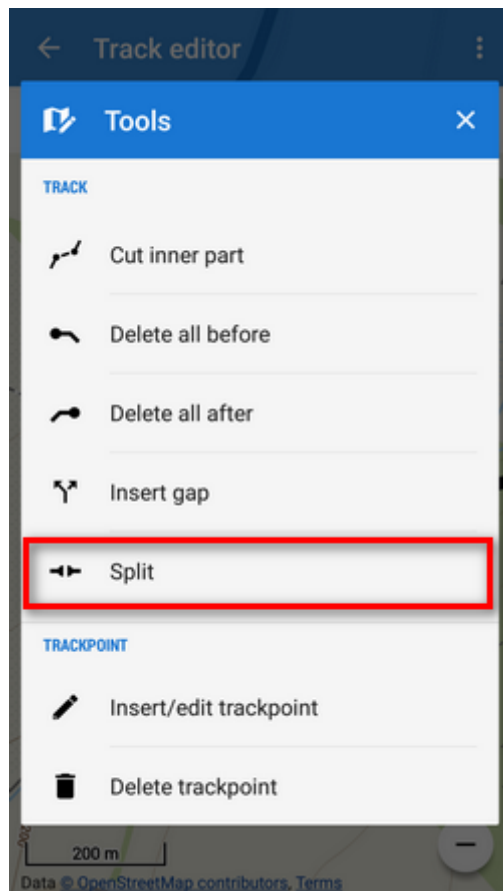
Track editor

Tools

TRACK

Cut inner part

Delete all before

Delete all after

Insert gap

Split

TRACKPOINT

Insert/edit trackpoint

Delete trackpoint

200 m

Data © OpenStreetMap contributors, Terms